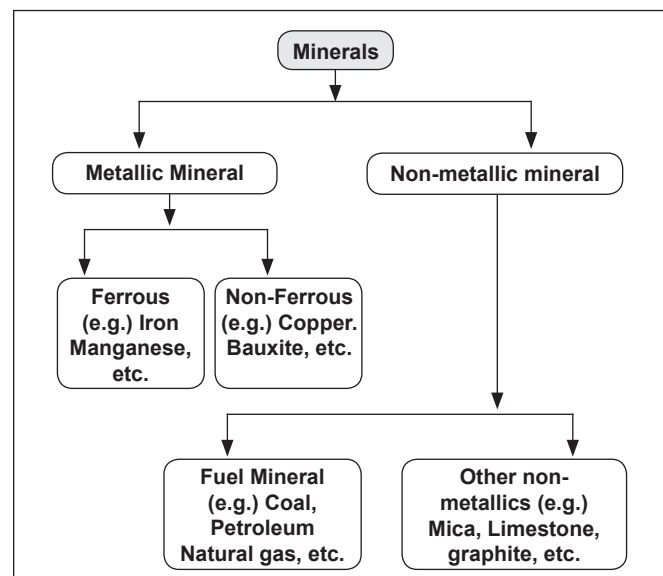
Minerals

Metallic Mineral

Non-metallic mineral

Ferrous (e.g.) Iron Manganese, etc.

Non-Ferrous (e.g.) Copper. Bauxite, etc.

Fuel Mineral (e.g.) Coal, Petroleum Natural gas, etc.

Other non-metallics (e.g.) Mica, Limestone, graphite, etc.